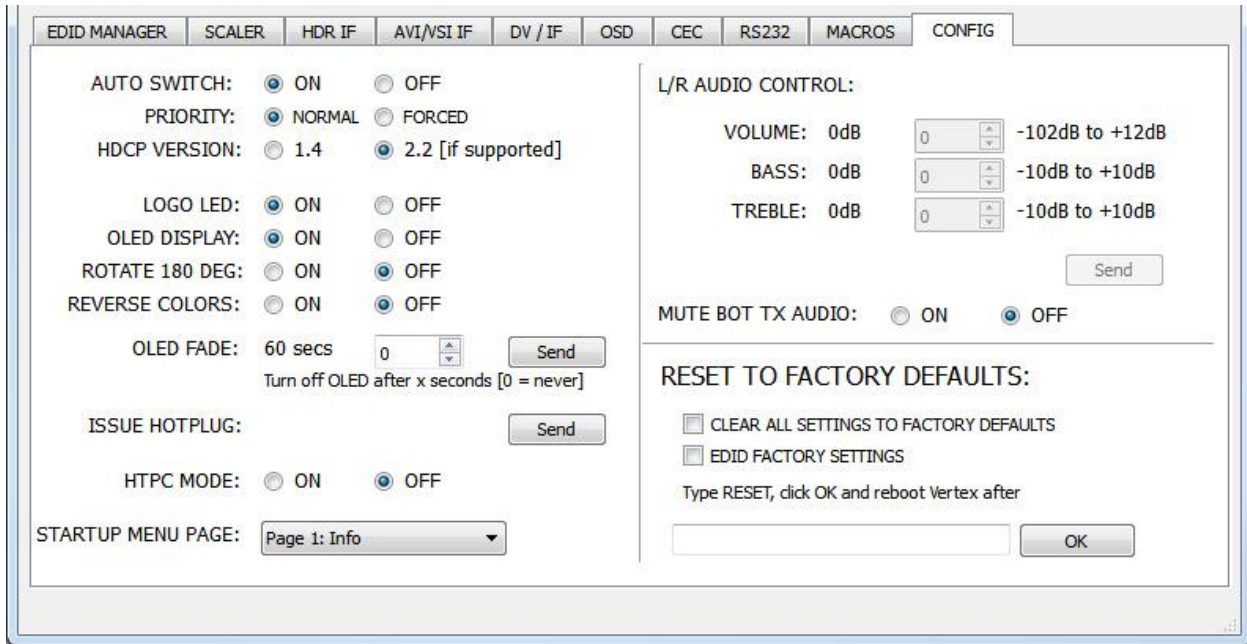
EDID MANAGER | SCALER | HDR IF | AVI/VSI IF | DV / IF | OSD | CEC | RS232 | MACROS | CONFIG

AUTO SWITCH: ON OFF
PRIORITY: NORMAL FORCED
HDCP VERSION: 1.4 2.2 [if supported]

LOGO LED: ON OFF
OLED DISPLAY: ON OFF
ROTATE 180 DEG: ON OFF
REVERSE COLORS: ON OFF

OLED FADE: 60 secs 0 Send
Turn off OLED after x seconds [0 = never]

ISSUE HOTPLUG: Send

HTPC MODE: ON OFF

STARTUP MENU PAGE: Page 1: Info

L/R AUDIO CONTROL:

VOLUME: 0dB 0 -102dB to +12dB
BASS: 0dB 0 -10dB to +10dB
TREBLE: 0dB 0 -10dB to +10dB

Send

MUTE BOT TX AUDIO: ON OFF

RESET TO FACTORY DEFAULTS:

CLEAR ALL SETTINGS TO FACTORY DEFAULTS
EDID FACTORY SETTINGS

Type RESET, click OK and reboot Vertex after

OK